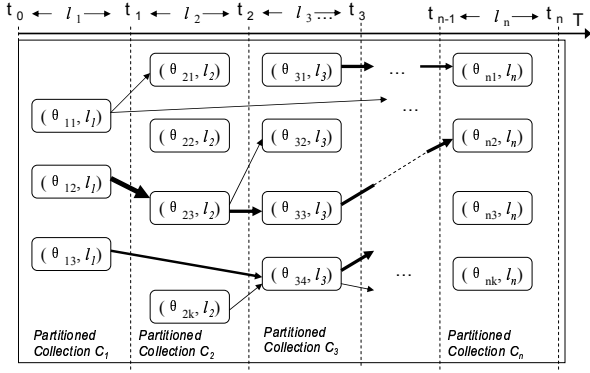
$t_0$ $\leftarrow$ $l_1$ $\rightarrow$ $t_1$ $\leftarrow$ $l_2$ $\rightarrow$ $t_2$ $\leftarrow$ $l_3$ ... $\rightarrow$ $t_3$ $t_{n-1}$ $\leftarrow$ $l_n$ $\rightarrow$ $t_n$ T

$(\theta_{21}, l_2)$

$(\theta_{31}, l_3)$

...

$(\theta_{n1}, l_n)$

$(\theta_{11}, l_1)$

...

$(\theta_{22}, l_2)$

$(\theta_{32}, l_3)$

$(\theta_{n2}, l_n)$

$(\theta_{12}, l_1)$

$(\theta_{23}, l_2)$

$(\theta_{33}, l_3)$

$(\theta_{n3}, l_n)$

$(\theta_{13}, l_1)$

$(\theta_{34}, l_3)$

...

$(\theta_{nk}, l_n)$

$(\theta_{2k}, l_2)$

Partitioned Collection $C_1$

Partitioned Collection $C_2$

Partitioned Collection $C_3$

Partitioned Collection $C_n$